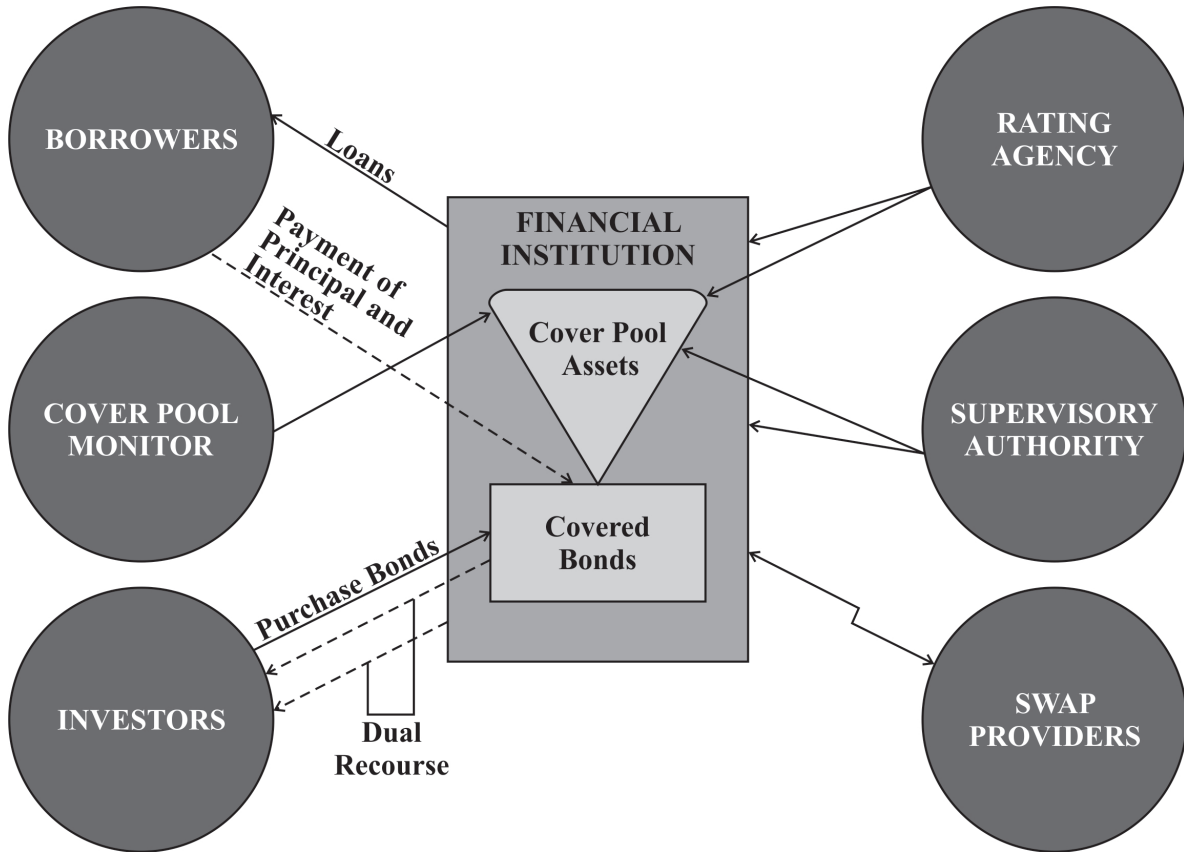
BORROWERS

Loans

Payment of Principal and Interest

RATING AGENCY

FINANCIAL INSTITUTION

Cover Pool Assets

COVER POOL MONITOR

SUPERVISORY AUTHORITY

Covered Bonds

Purchase Bonds

INVESTORS

Dual Recourse

SWAP PROVIDERS